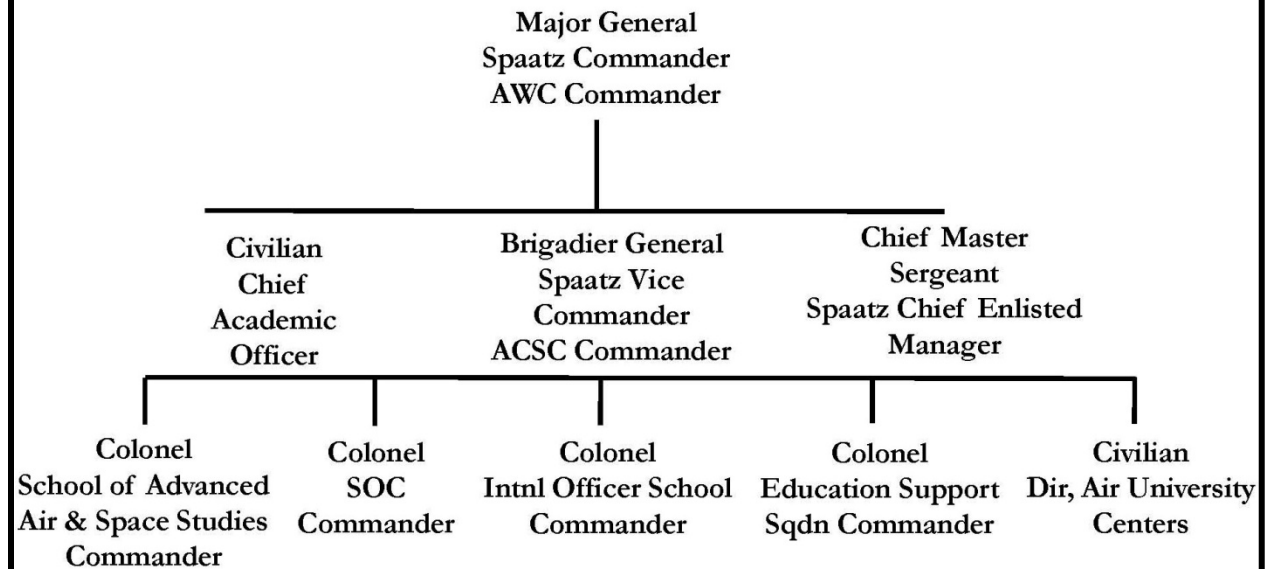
Major General
Spaatz Commander
AWC Commander

Civilian
Chief
Academic
Officer

Brigadier General
Spaatz Vice
Commander
ACSC Commander

Chief Master
Sergeant
Spaatz Chief Enlisted
Manager

Colonel
School of Advanced
Air & Space Studies
Commander

Colonel
SOC
Commander

Colonel
Intnl Officer School
Commander

Colonel
Education Support
Sqdn Commander

Civilian
Dir, Air University
Centers